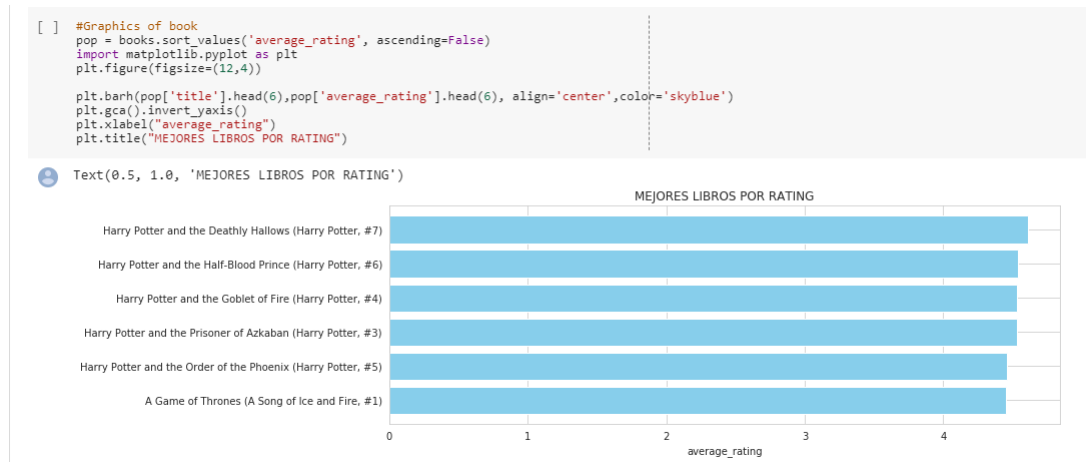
[ ]
#Graphics of book
pop = books.sort_values('average_rating', ascending=False)
import matplotlib.pyplot as plt
plt.figure(figsize=(12,4))

plt.barh(pop['title'].head(6),pop['average_rating'].head(6), align='center',color='skyblue')
plt.gca().invert_yaxis()
plt.xlabel("average_rating")
plt.title("MEJORES LIBROS POR RATING")

Text(0.5, 1.0, 'MEJORES LIBROS POR RATING')

MEJORES LIBROS POR RATING

Harry Potter and the Deathly Hallows (Harry Potter, #7)
Harry Potter and the Half-Blood Prince (Harry Potter, #6)
Harry Potter and the Goblet of Fire (Harry Potter, #4)
Harry Potter and the Prisoner of Azkaban (Harry Potter, #3)
Harry Potter and the Order of the Phoenix (Harry Potter, #5)
A Game of Thrones (A Song of Ice and Fire, #1)

0 1 2 3 4
average_rating